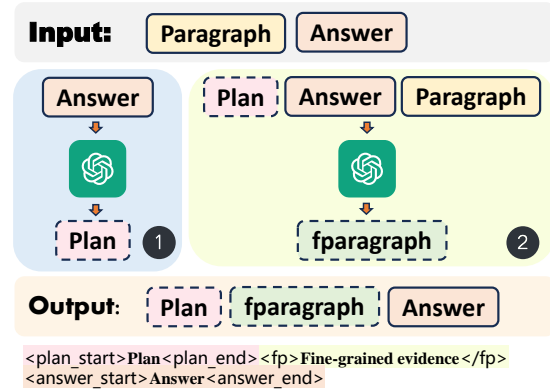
Input: Paragraph Answer

Answer

Plan

1

Plan Answer Paragraph

fparagraph

2

Output: Plan fparagraph Answer

<plan_start>Plan<plan_end><fp>Fine-grained evidence</fp><answer_start>Answer<answer_end>